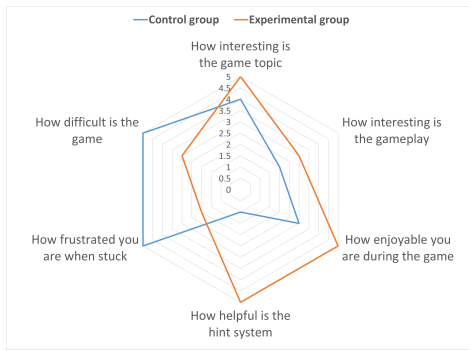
Control group Experimental group

How interesting is the game topic

5
4.5
4
3.5
3
2.5
2
1.5
1
0.5
0

How interesting is the gameplay

How enjoyable you are during the game

How helpful is the hint system

How frustrated you are when stuck

How difficult is the game